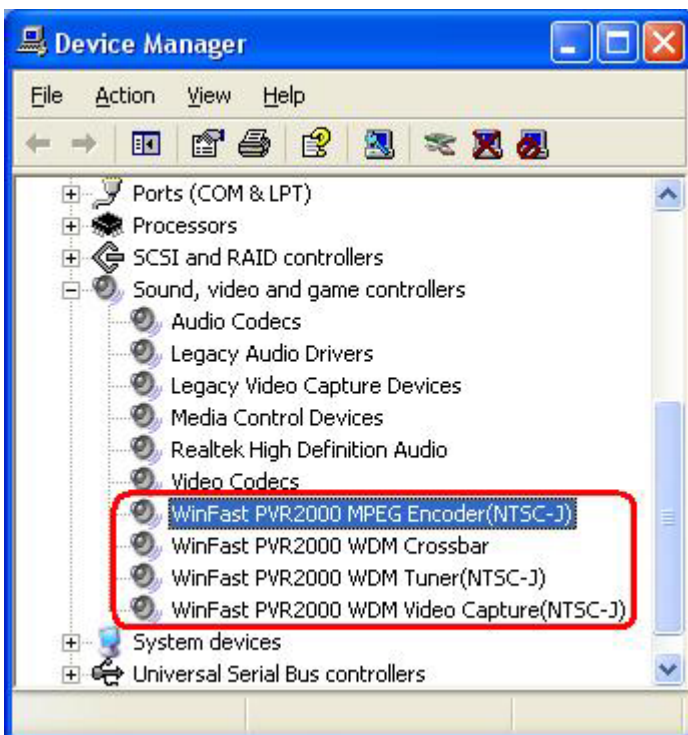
Device Manager

File Action View Help

Ports (COM & LPT)
Processors
SCSI and RAID controllers
Sound, video and game controllers
Audio Codecs
Legacy Audio Drivers
Legacy Video Capture Devices
Media Control Devices
Realtek High Definition Audio
Video Codecs
WinFast PVR2000 MPEG Encoder(NTSC-J)
WinFast PVR2000 WDM Crossbar
WinFast PVR2000 WDM Tuner(NTSC-J)
WinFast PVR2000 WDM Video Capture(NTSC-J)
System devices
Universal Serial Bus controllers